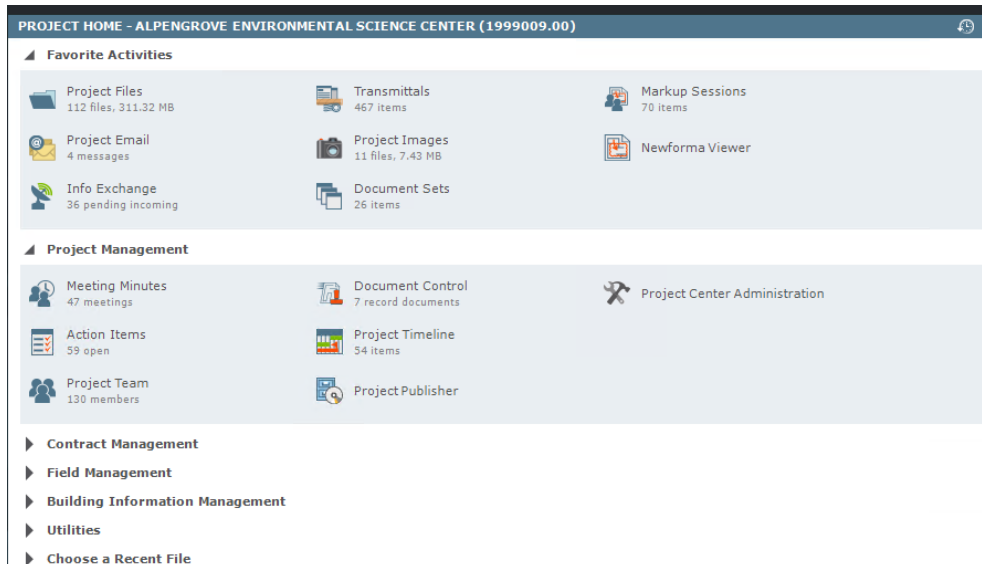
PROJECT HOME - ALPENGROVE ENVIRONMENTAL SCIENCE CENTER (1999009.00)

Favorite Activities

Project Files
112 files, 311.32 MB

Transmittals
467 items

Markup Sessions
70 items

Project Email
4 messages

Project Images
11 files, 7.43 MB

Newforma Viewer

Info Exchange
36 pending incoming

Document Sets
26 items

Project Management

Meeting Minutes
47 meetings

Document Control
7 record documents

Project Center Administration

Action Items
59 open

Project Timeline
54 items

Project Team
130 members

Project Publisher

Contract Management

Field Management

Building Information Management

Utilities

Choose a Recent File